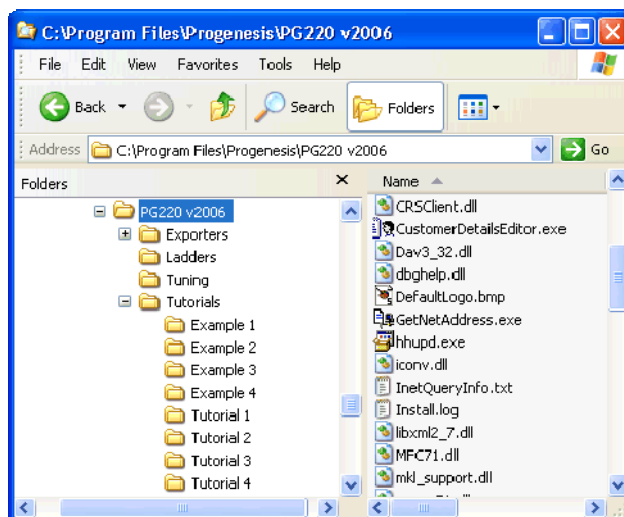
C:\Program Files\Progenesis\PG220 v2006

File Edit View Favorites Tools Help

Back Search Folders

Address C:\Program Files\Progenesis\PG220 v2006 Go

Folders ×

PG220 v2006
Exporters
Ladders
Tuning
Tutorials
Example 1
Example 2
Example 3
Example 4
Tutorial 1
Tutorial 2
Tutorial 3
Tutorial 4

Name
CRSClient.dll
CustomerDetailsEditor.exe
Dav3_32.dll
dbghelp.dll
DefaultLogo.bmp
GetNetAddress.exe
hhupd.exe
iconv.dll
InetQueryInfo.txt
Install.log
libxml2_7.dll
MFC71.dll
mkl_support.dll
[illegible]